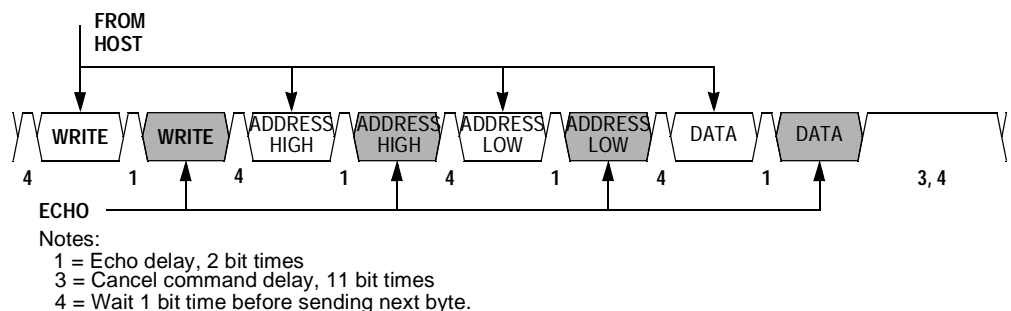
FROM HOST

WRITE

WRITE

ADDRESS HIGH

ADDRESS HIGH

ADDRESS LOW

ADDRESS LOW

DATA

DATA

4 1 4 1 4 1 4 1 3, 4

ECHO

Notes:
1 = Echo delay, 2 bit times
3 = Cancel command delay, 11 bit times
4 = Wait 1 bit time before sending next byte.